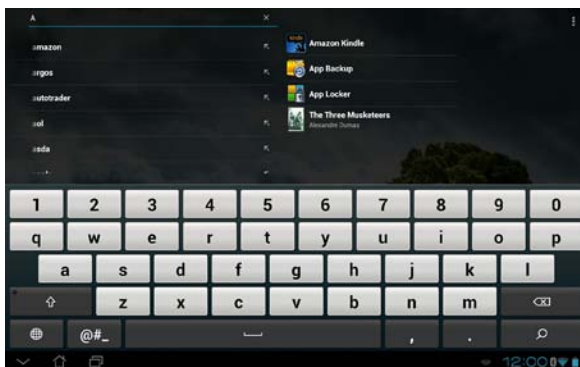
A

amazon
argos
autotrader
aol
asda

kindle Amazon Kindle
App Backup
App Locker
The Three Musketeers
Alexandre Dumas

1 2 3 4 5 6 7 8 9 0
q w e r t y u i o p
a s d f g h j k l
z x c v b n m
@#_
,
.

12:00